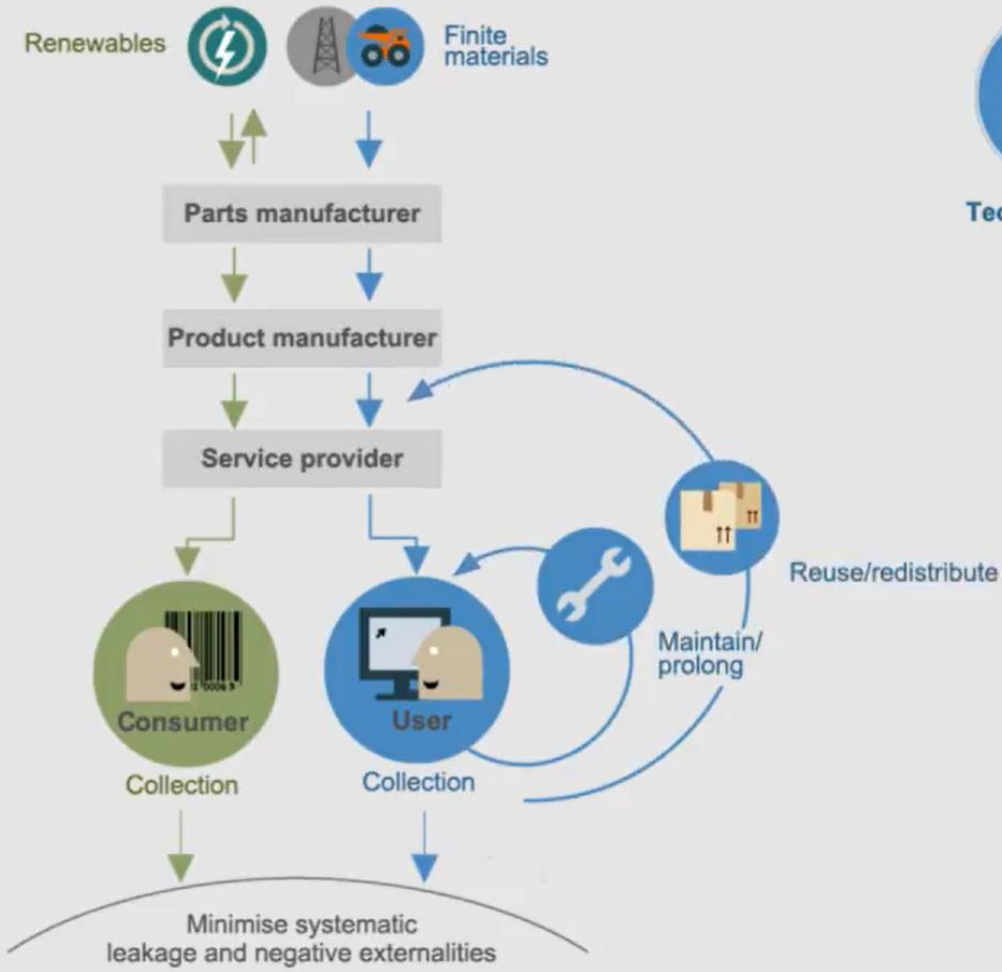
Renewables

Finite materials

Parts manufacturer

Product manufacturer

Service provider

Tec

Reuse/redistribute

Maintain/ prolong

Consumer

Collection

User

Collection

Minimise systematic leakage and negative externalities